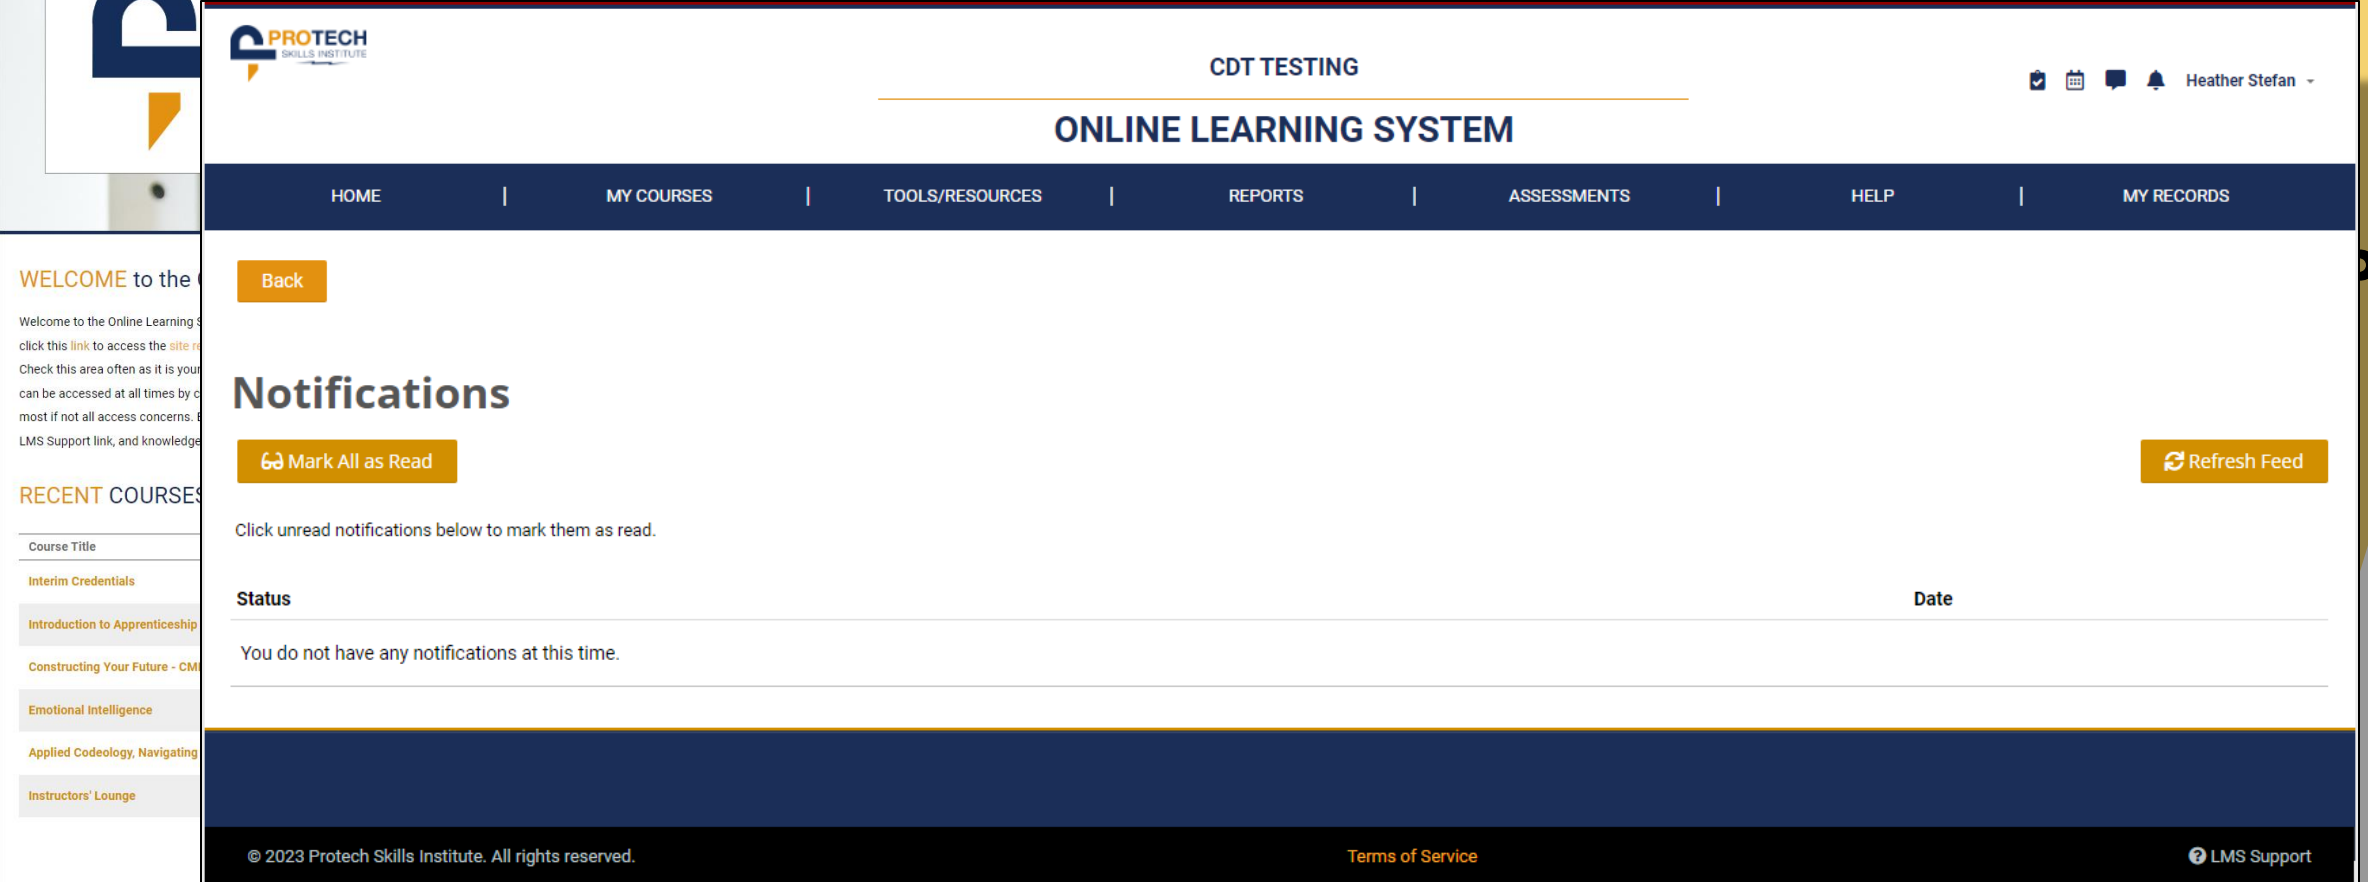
WELCOME to the

Welcome to the Online Learning
click this link to access the site
Check this area often as it is your
can be accessed at all times by c
most if not all access concerns.
LMS Support link, and knowledge

RECENT COURSES

| Course Title |
|---|
| Interim Credentials |
| Introduction to Apprenticeship |
| Constructing Your Future - CM |
| Emotional Intelligence |
| Applied Codeology, Navigating |
| Instructors' Lounge |

PROTECH SKILLS INSTITUTE

CDT TESTING

ONLINE LEARNING SYSTEM

Heather Stefan

HOME | MY COURSES | TOOLS/RESOURCES | REPORTS | ASSESSMENTS | HELP | MY RECORDS

Back

Notifications

Mark All as Read

Refresh Feed

Click unread notifications below to mark them as read.

| Status | Date |
|---|---|
| You do not have any notifications at this time. | |

© 2023 Protech Skills Institute. All rights reserved.

Terms of Service

LMS Support